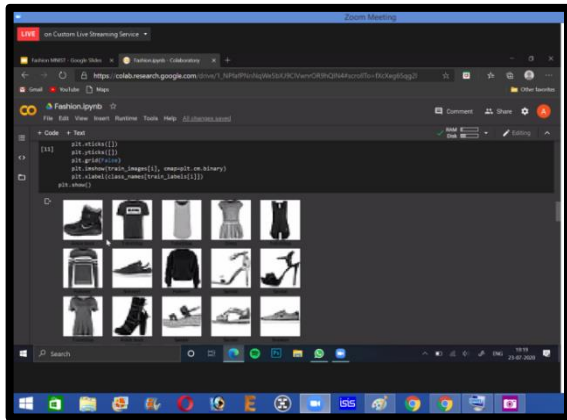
Zoom Meeting

LIVE on Custom Live Streaming Service ▾

Fashion MNIST - Google Slides ×

Fashion.ipynb - Colaboratory ×

https://colab.research.google.com/drive/1_NFIefPNnNqWe5tA29CVwmrOR9hQIN4#scrollTo=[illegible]

Gmail YouTube Maps

Other favorites

Fashion.ipynb ☆

File Edit View Insert Runtime Tools Help All changes saved

Comment Share

+ Code + Text

RAM Disk

Editing

[11]
plt.xticks([])
plt.yticks([])
plt.grid(False)
plt.imshow(train_images[i], cmap=plt.cm.binary)
plt.xlabel(class_names[train_labels[i]])
plt.show()

Search

ENG 19:19 23-07-2020